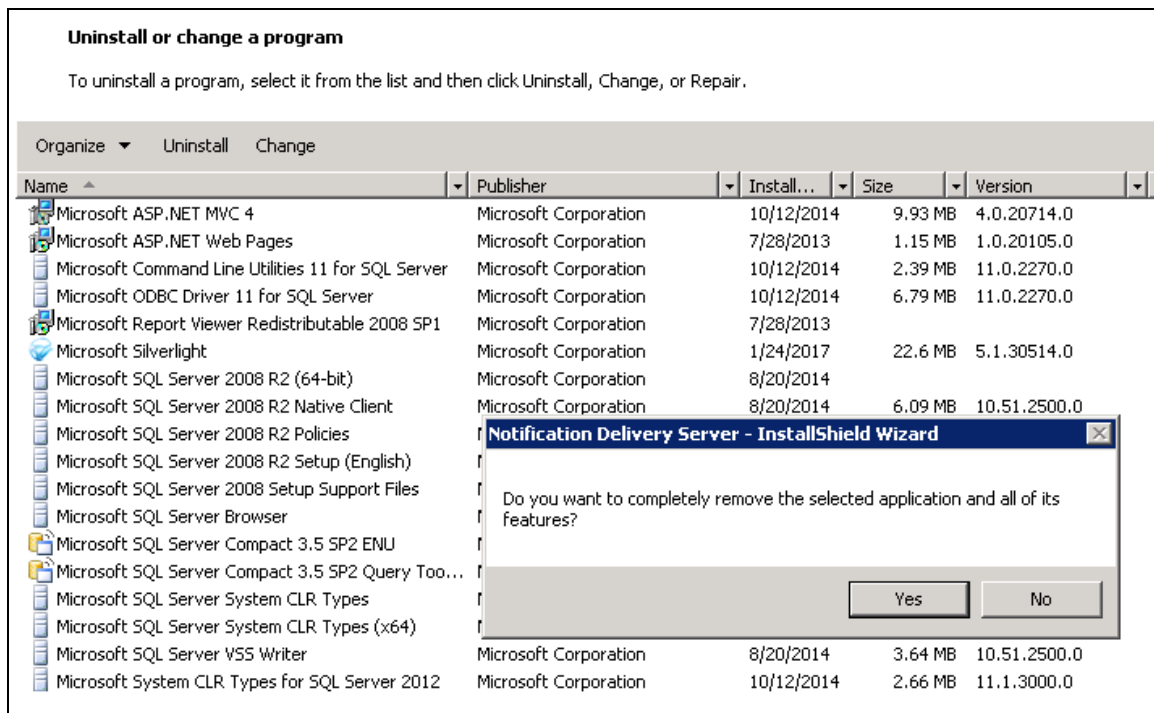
Uninstall or change a program

To uninstall a program, select it from the list and then click Uninstall, Change, or Repair.

Organize ▼ Uninstall Change

| Name | Publisher | Install... | Size | Version |
|---|---|---|---|---|
| Microsoft ASP.NET MVC 4 | Microsoft Corporation | 10/12/2014 | 9.93 MB | 4.0.20714.0 |
| Microsoft ASP.NET Web Pages | Microsoft Corporation | 7/28/2013 | 1.15 MB | 1.0.20105.0 |
| Microsoft Command Line Utilities 11 for SQL Server | Microsoft Corporation | 10/12/2014 | 2.39 MB | 11.0.2270.0 |
| Microsoft ODBC Driver 11 for SQL Server | Microsoft Corporation | 10/12/2014 | 6.79 MB | 11.0.2270.0 |
| Microsoft Report Viewer Redistributable 2008 SP1 | Microsoft Corporation | 7/28/2013 | | |
| Microsoft Silverlight | Microsoft Corporation | 1/24/2017 | 22.6 MB | 5.1.30514.0 |
| Microsoft SQL Server 2008 R2 (64-bit) | Microsoft Corporation | 8/20/2014 | | |
| Microsoft SQL Server 2008 R2 Native Client | Microsoft Corporation | 8/20/2014 | 6.09 MB | 10.51.2500.0 |
| Microsoft SQL Server 2008 R2 Policies | | | | |
| Microsoft SQL Server 2008 R2 Setup (English) | | | | |
| Microsoft SQL Server 2008 Setup Support Files | | | | |
| Microsoft SQL Server Browser | | | | |
| Microsoft SQL Server Compact 3.5 SP2 ENU | | | | |
| Microsoft SQL Server Compact 3.5 SP2 Query Too... | | | | |
| Microsoft SQL Server System CLR Types | | | | |
| Microsoft SQL Server System CLR Types (x64) | | | | |
| Microsoft SQL Server VSS Writer | Microsoft Corporation | 8/20/2014 | 3.64 MB | 10.51.2500.0 |
| Microsoft System CLR Types for SQL Server 2012 | Microsoft Corporation | 10/12/2014 | 2.66 MB | 11.1.3000.0 |

Notification Delivery Server - InstallShield Wizard

Do you want to completely remove the selected application and all of its features?

Yes No